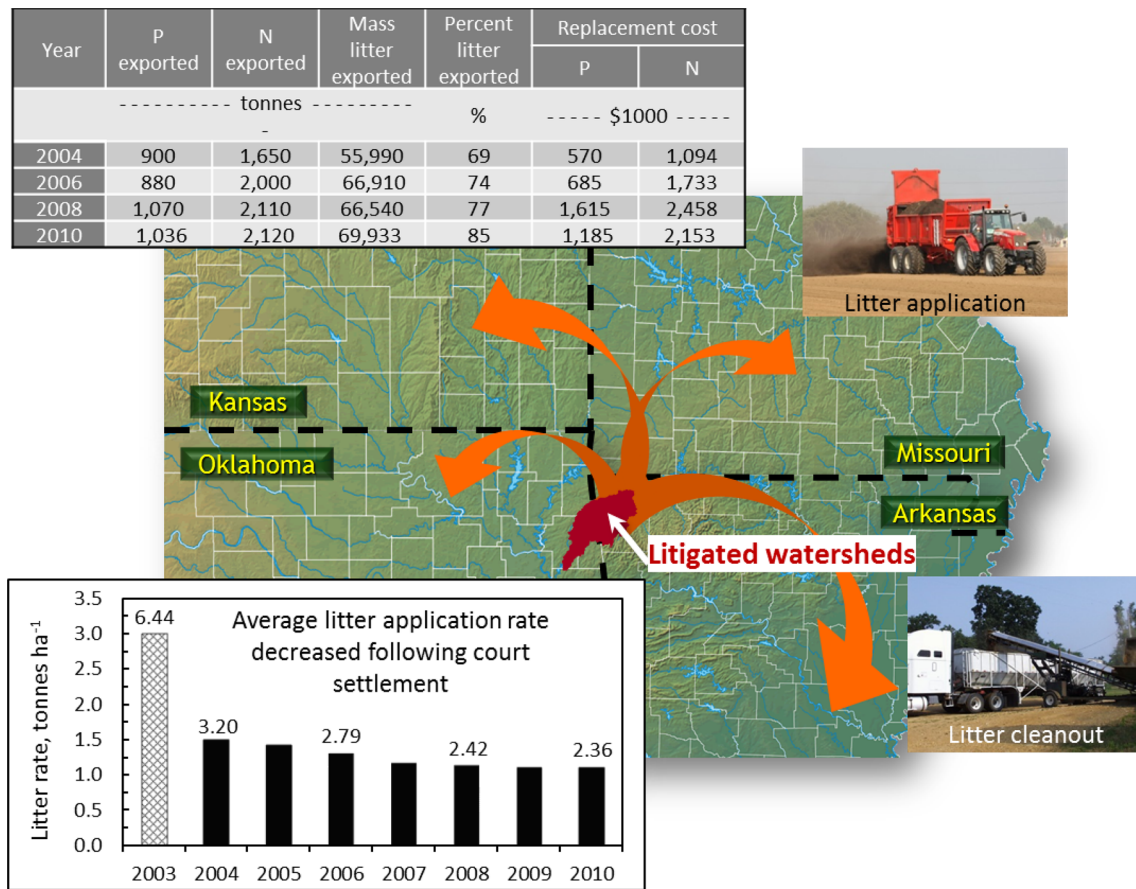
| Year | P exported | N exported | Mass litter exported | Percent litter exported | Replacement cost P | Replacement cost N |
|---|---|---|---|---|---|---|
| | ---------- tonnes ---------- | | | % | ----- \$1000 ----- | |
| 2004 | 900 | 1,650 | 55,990 | 69 | 570 | 1,094 |
| 2006 | 880 | 2,000 | 66,910 | 74 | 685 | 1,733 |
| 2008 | 1,070 | 2,110 | 66,540 | 77 | 1,615 | 2,458 |
| 2010 | 1,036 | 2,120 | 69,933 | 85 | 1,185 | 2,153 |

Litter application

Kansas

Oklahoma

Missouri

Arkansas

Litigated watersheds

Litter cleanout

Average litter application rate decreased following court settlement

Litter rate, tonnes ha$^{-1}$

3.5
3.0
2.5
2.0
1.5
1.0
0.5
0.0

6.44
3.20
2.79
2.42
2.36

2003 2004 2005 2006 2007 2008 2009 2010